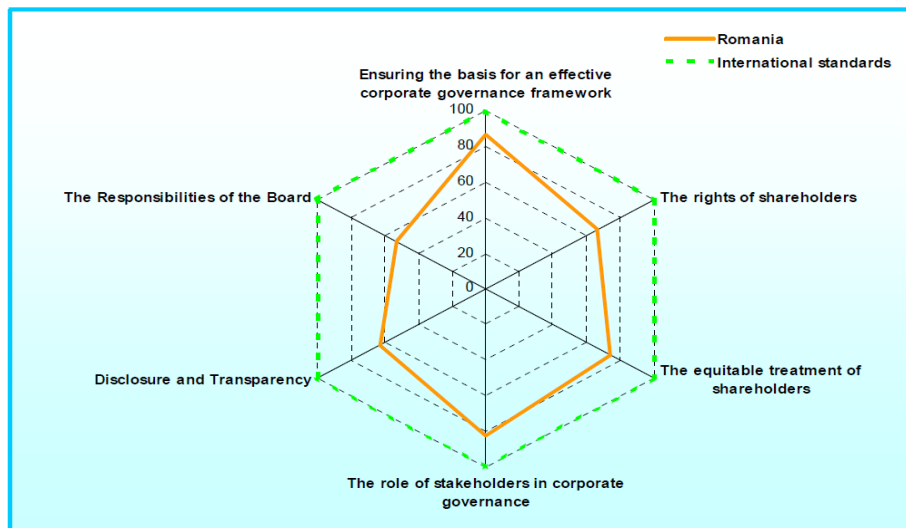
Romania
International standards

Ensuring the basis for an effective corporate governance framework

100
80
60
40
20
0

The rights of shareholders

The equitable treatment of shareholders

The role of stakeholders in corporate governance

Disclosure and Transparency

The Responsibilities of the Board